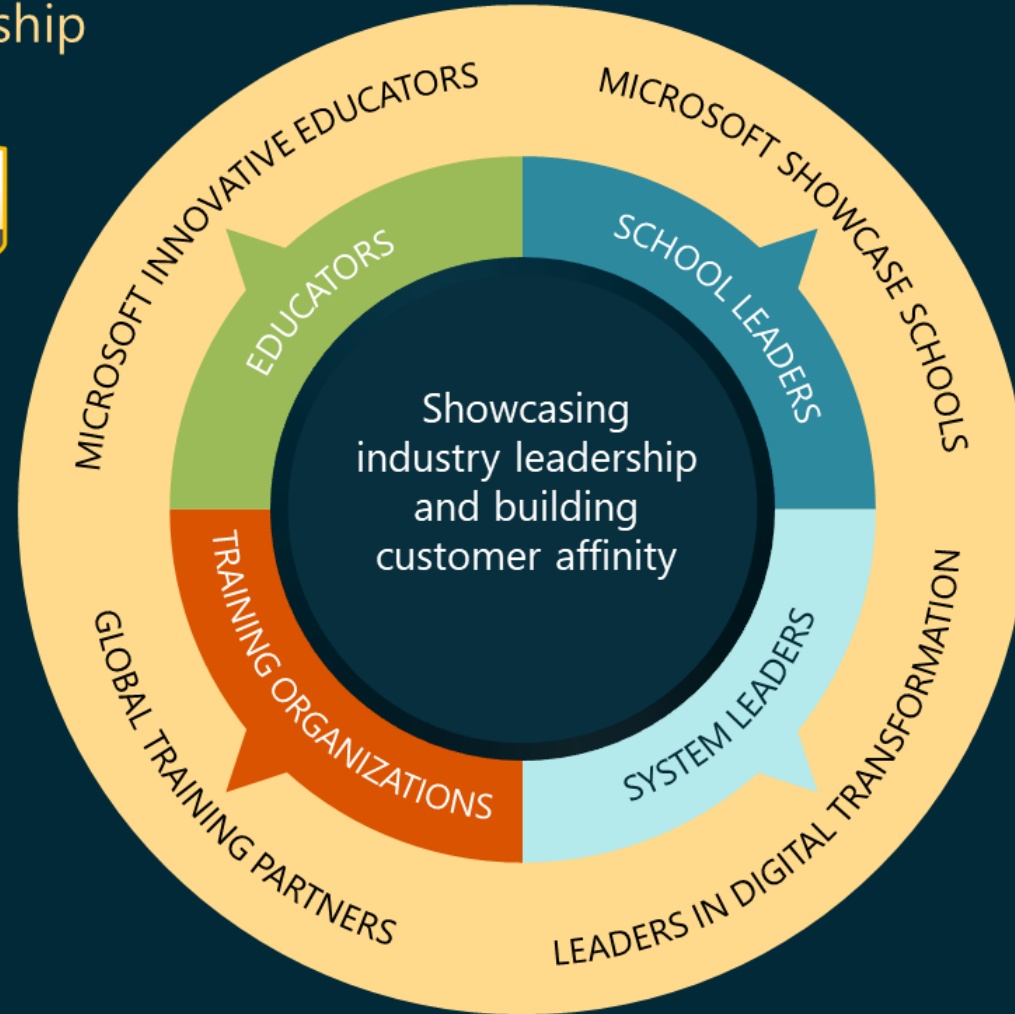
ship

MICROSOFT INNOVATIVE EDUCATORS

MICROSOFT SHOWCASE SCHOOLS

EDUCATORS

SCHOOL LEADERS

Showcasing industry leadership and building customer affinity

TRAINING ORGANIZATIONS

SYSTEM LEADERS

GLOBAL TRAINING PARTNERS

LEADERS IN DIGITAL TRANSFORMATION